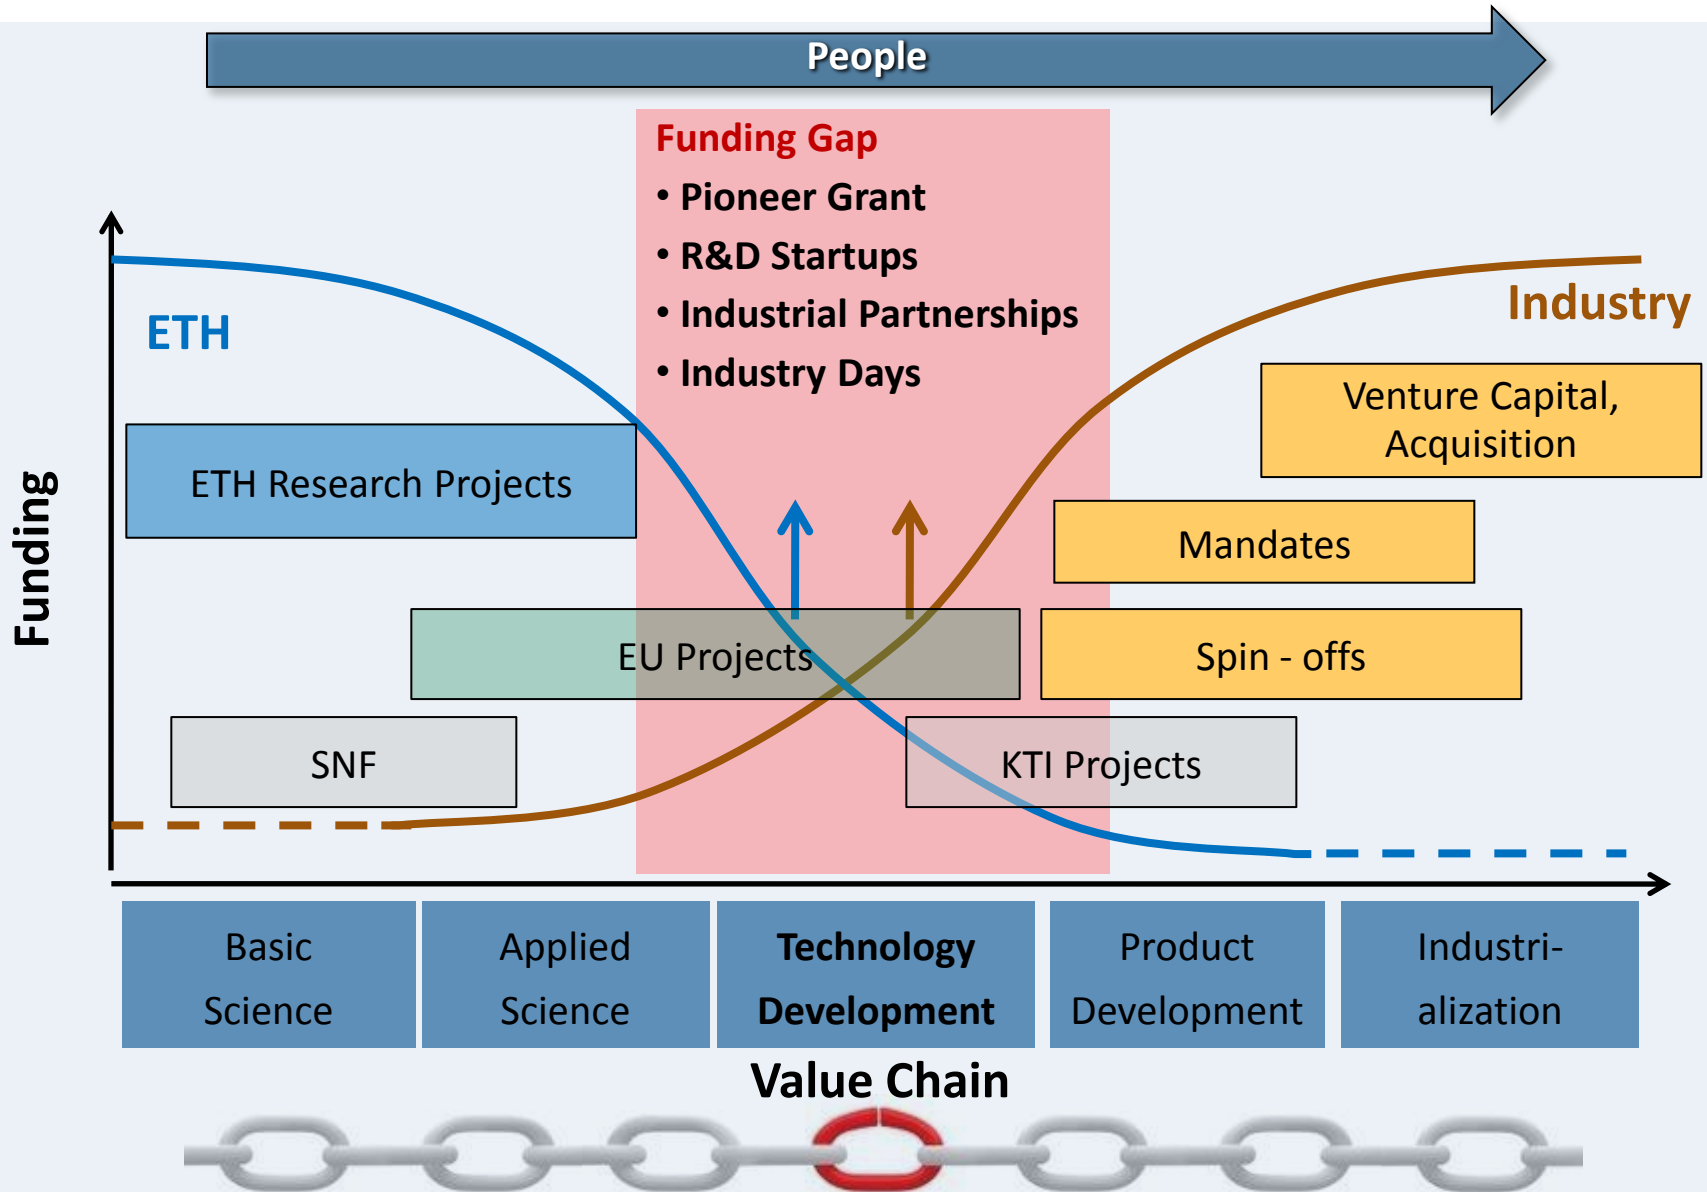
People

Funding Gap
• Pioneer Grant
• R&D Startups
• Industrial Partnerships
• Industry Days

ETH

Industry

Funding

ETH Research Projects

Venture Capital, Acquisition

Mandates

EU Projects

Spin - offs

SNF

KTI Projects

| Basic Science | Applied Science | Technology Development | Product Development | Industrialization |
|---|---|---|---|---|

Value Chain